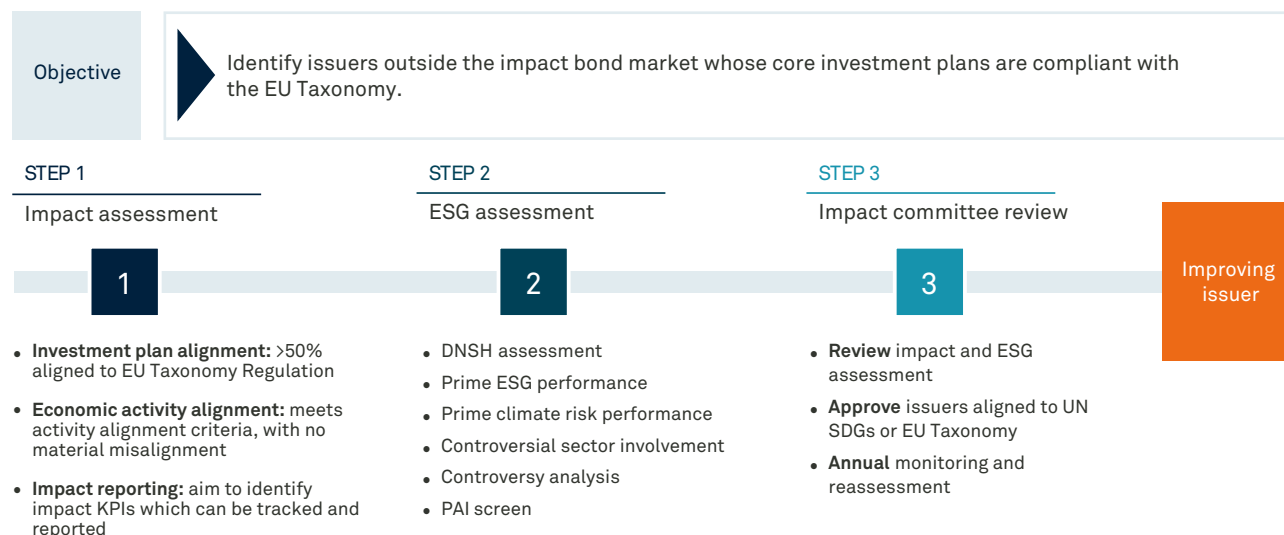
Objective

Identify issuers outside the impact bond market whose core investment plans are compliant with the EU Taxonomy.

STEP 1

Impact assessment

1

- **Investment plan alignment:** >50% aligned to EU Taxonomy Regulation
- **Economic activity alignment:** meets activity alignment criteria, with no material misalignment
- **Impact reporting:** aim to identify impact KPIs which can be tracked and reported

STEP 2

ESG assessment

2

- DNSH assessment
- Prime ESG performance
- Prime climate risk performance
- Controversial sector involvement
- Controversy analysis
- PAI screen

STEP 3

Impact committee review

3

- **Review** impact and ESG assessment
- **Approve** issuers aligned to UN SDGs or EU Taxonomy
- **Annual** monitoring and reassessment

Improving issuer